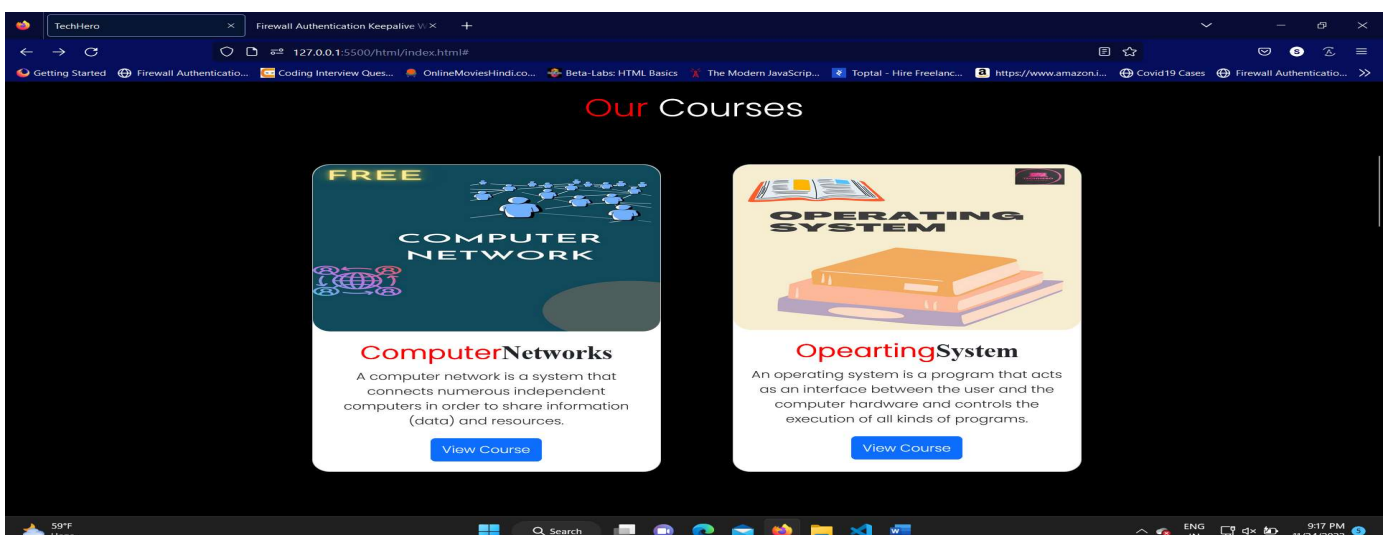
TechHero
Firewall Authentication Keepalive W

127.0.0.1:5500/html/index.html#

Getting Started
Firewall Authenticatio...
Coding Interview Ques...
OnlineMoviesHindi.co...
Beta-Labs: HTML Basics
The Modern JavaScrip...
Toptal - Hire Freelanc...
https://www.amazon.i...
Covid19 Cases
Firewall Authenticatio...

Our Courses

FREE
COMPUTER NETWORK

ComputerNetworks
A computer network is a system that connects numerous independent computers in order to share information (data) and resources.
View Course

OPERATING SYSTEM

OpeartingSystem
An operating system is a program that acts as an interface between the user and the computer hardware and controls the execution of all kinds of programs.
View Course

59°F
Search
ENG
9:17 PM